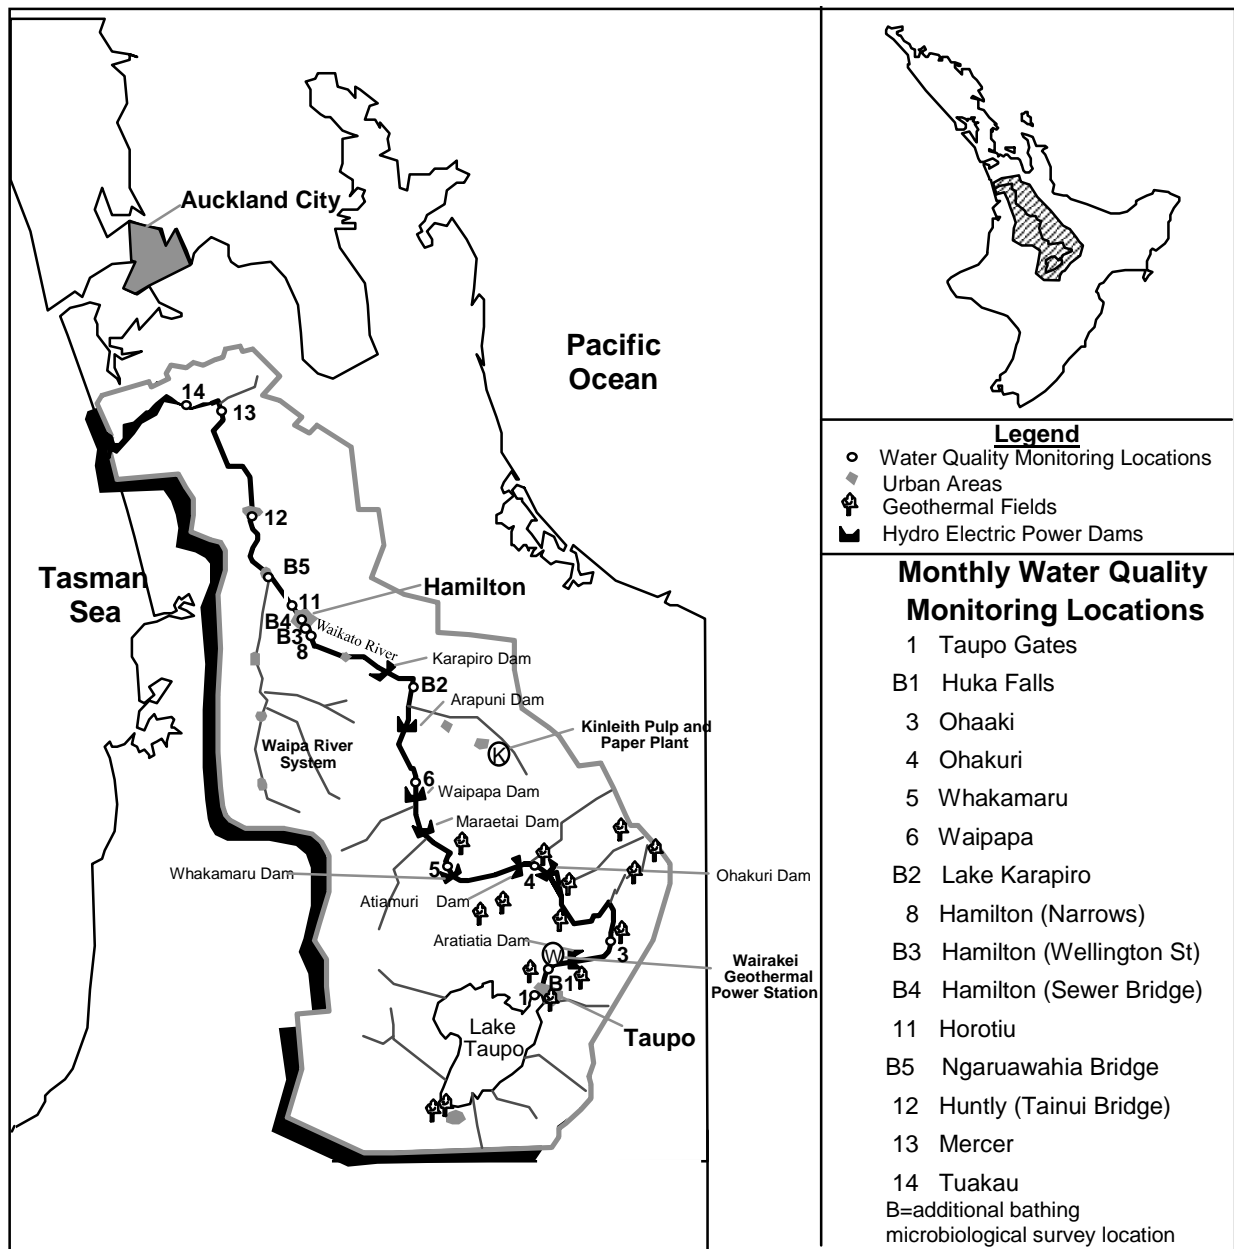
Auckland City

Pacific Ocean

Tasman Sea

14
13
12
B5
11
B4
B3
8
Hamilton
Waikato River
Karapiro Dam
B2
Arapuni Dam
Kinleith Pulp and Paper Plant
K
Waipa River System
6
Waipapa Dam
Maraetai Dam
Whakamaru Dam
5
4
Ohakuri Dam
Atiamuri
Dam
Aratiatia Dam
W
3
Wairakei Geothermal Power Station
B1
1
Lake Taupo
Taupo

Legend
Water Quality Monitoring Locations
Urban Areas
Geothermal Fields
Hydro Electric Power Dams

Monthly Water Quality Monitoring Locations

1 Taupo Gates
B1 Huka Falls
3 Ohaaki
4 Ohakuri
5 Whakamaru
6 Waipapa
B2 Lake Karapiro
8 Hamilton (Narrows)
B3 Hamilton (Wellington St)
B4 Hamilton (Sewer Bridge)
11 Horotiu
B5 Ngaruawahia Bridge
12 Huntly (Tainui Bridge)
13 Mercer
14 Tuakau
B=additional bathing microbiological survey location